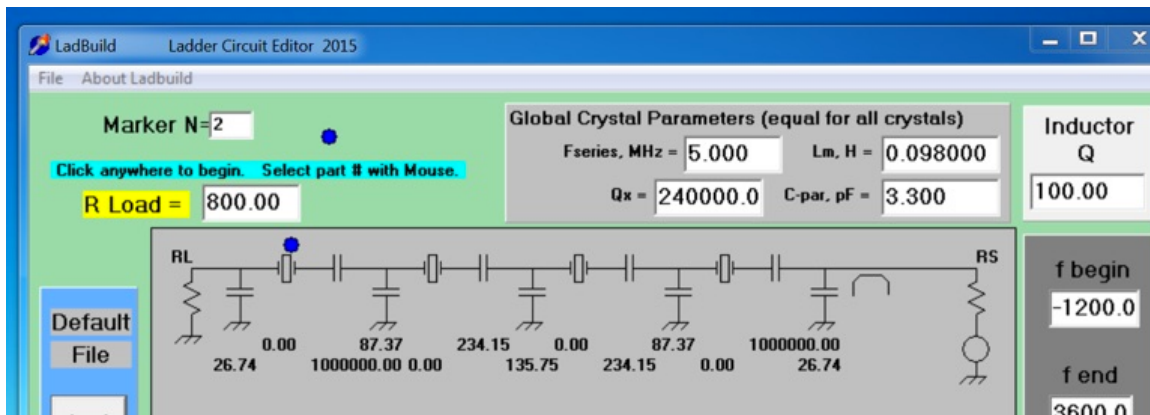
LadBuild Ladder Circuit Editor 2015

File About Ladbuild

Marker N= 2

Click anywhere to begin. Select part # with Mouse.

R Load = 800.00

Global Crystal Parameters (equal for all crystals)

Fseries, MHz = 5.000

Lm, H = 0.098000

Qx = 240000.0

C-par, pF = 3.300

Inductor Q

100.00

RL

RS

0.00 87.37 234.15 0.00 87.37 1000000.00

26.74 1000000.00 0.00 135.75 234.15 0.00 26.74

Default

File

f begin

-1200.0

f end

3600.0